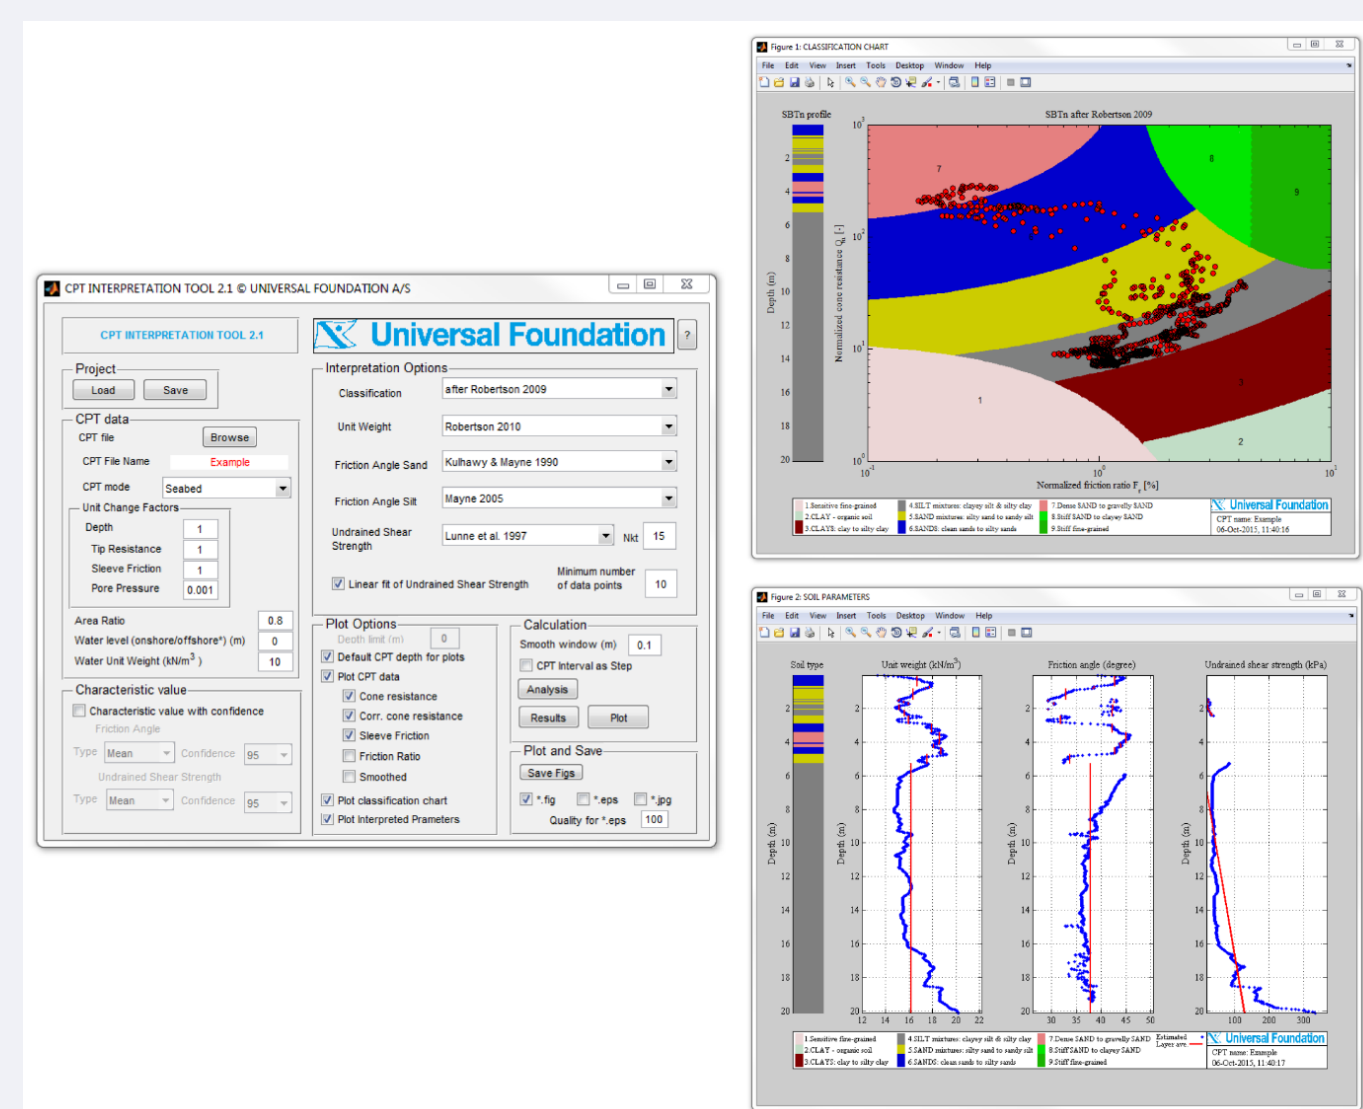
CPT INTERPRETATION TOOL 2.1 © UNIVERSAL FOUNDATION A/S

CPT INTERPRETATION TOOL 2.1

Universal Foundation

?

Project
Load
Save

CPT data
CPT file
Browse
CPT File Name
Example
CPT mode
Seabed

Unit Change Factors
Depth
1
Tip Resistance
1
Sleeve Friction
1
Pore Pressure
0.001

Area Ratio
0.8
Water level (onshore/offshore*) (m)
0
Water Unit Weight (kN/m$^3$)
10

Characteristic value
Characteristic value with confidence
Friction Angle
Type
Mean
Confidence
95
Undrained Shear Strength
Type
Mean
Confidence
95

Interpretation Options
Classification
after Robertson 2009
Unit Weight
Robertson 2010
Friction Angle Sand
Kulhawy & Mayne 1990
Friction Angle Silt
Mayne 2005
Undrained Shear Strength
Lunne et al. 1997
Nkt
15
Linear fit of Undrained Shear Strength
Minimum number of data points
10

Plot Options
Depth limit (m)
0
Default CPT depth for plots
Plot CPT data
Cone resistance
Corr. cone resistance
Sleeve Friction
Friction Ratio
Smoothed
Plot classification chart
Plot Interpreted Prameters

Calculation
Smooth window (m)
0.1
CPT Interval as Step
Analysis
Results
Plot

Plot and Save
Save Figs
*.fig
*.eps
*.jpg
Quality for *.eps
100

Figure 1: CLASSIFICATION CHART
File Edit View Insert Tools Desktop Window Help

SBTn profile
SBTn after Robertson 2009
Depth (m)
2 4 6 8 10 12 14 16 18 20
Normalized cone resistance $Q_{tn}$ [-]
$10^3$ $10^2$ $10^1$ $10^0$
7 8 9 1 2 3
Normalized friction ratio $F_r$ [%]
$10^{-1}$ $10^0$ $10^1$

1.Sensitive fine-grained
2.CLAY - organic soil
3.CLAYS: clay to silty clay
4.SILT mixtures: clayey silt & silty clay
5.SAND mixtures: silty sand to sandy silt
6.SANDS: clean sands to silty sands
7.Dense SAND to gravelly SAND
8.Stiff SAND to clayey SAND
9.Stiff fine-grained
Universal Foundation
CPT name: Example
06-Oct-2015, 11:40:16

Figure 2: SOIL PARAMETERS
File Edit View Insert Tools Desktop Window Help

Soil type
Unit weight (kN/m$^3$)
Friction angle (degree)
Undrained shear strength (kPa)
Depth (m)
2 4 6 8 10 12 14 16 18 20
12 14 16 18 20 22
30 35 40 45 50
100 200 300

1.Sensitive fine-grained
2.CLAY - organic soil
3.CLAYS: clay to silty clay
4.SILT mixtures: clayey silt & silty clay
5.SAND mixtures: silty sand to sandy silt
6.SANDS: clean sands to silty sands
7.Dense SAND to gravelly SAND
8.StiffSAND to clayey SAND
9.Stiff fine-grained
Estimated Layer ave.
Universal Foundation
CPT name: Example
06-Oct-2015, 11:40:17